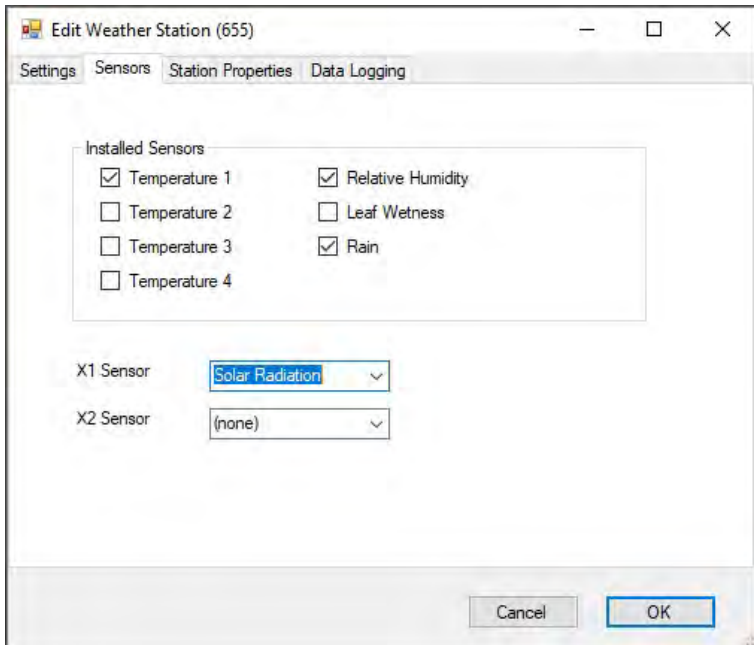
Edit Weather Station (655)

Settings | Sensors | Station Properties | Data Logging

Installed Sensors

☑ Temperature 1
☐ Temperature 2
☐ Temperature 3
☐ Temperature 4
☑ Relative Humidity
☐ Leaf Wetness
☑ Rain

X1 Sensor Solar Radiation

X2 Sensor (none)

Cancel OK